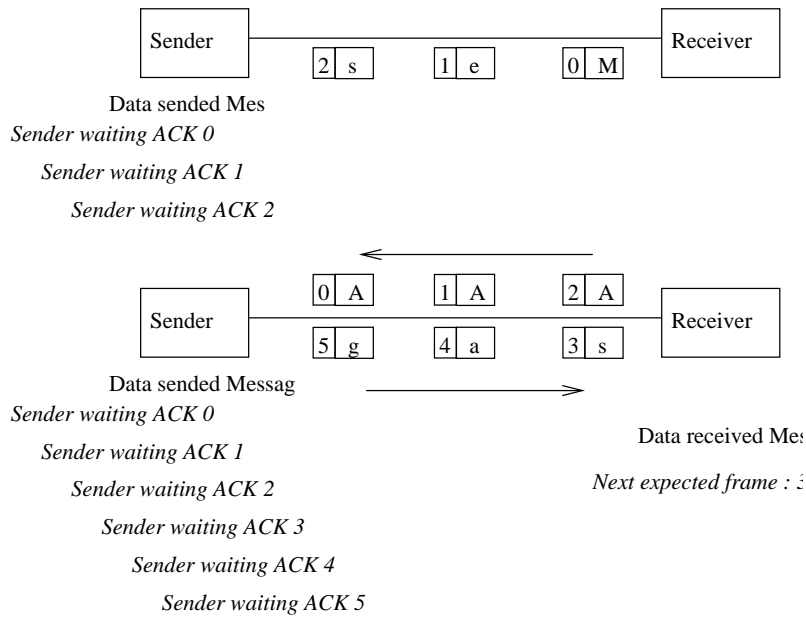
Sender

2 s

1 e

0 M

Receiver

Data sended Mes

*Sender waiting ACK 0*

*Sender waiting ACK 1*

*Sender waiting ACK 2*

0 A

1 A

2 A

Sender

Receiver

5 g

4 a

3 s

Data sended Messag

*Sender waiting ACK 0*

Data received Mes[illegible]

*Sender waiting ACK 1*

*Next expected frame : 3*

*Sender waiting ACK 2*

*Sender waiting ACK 3*

*Sender waiting ACK 4*

*Sender waiting ACK 5*